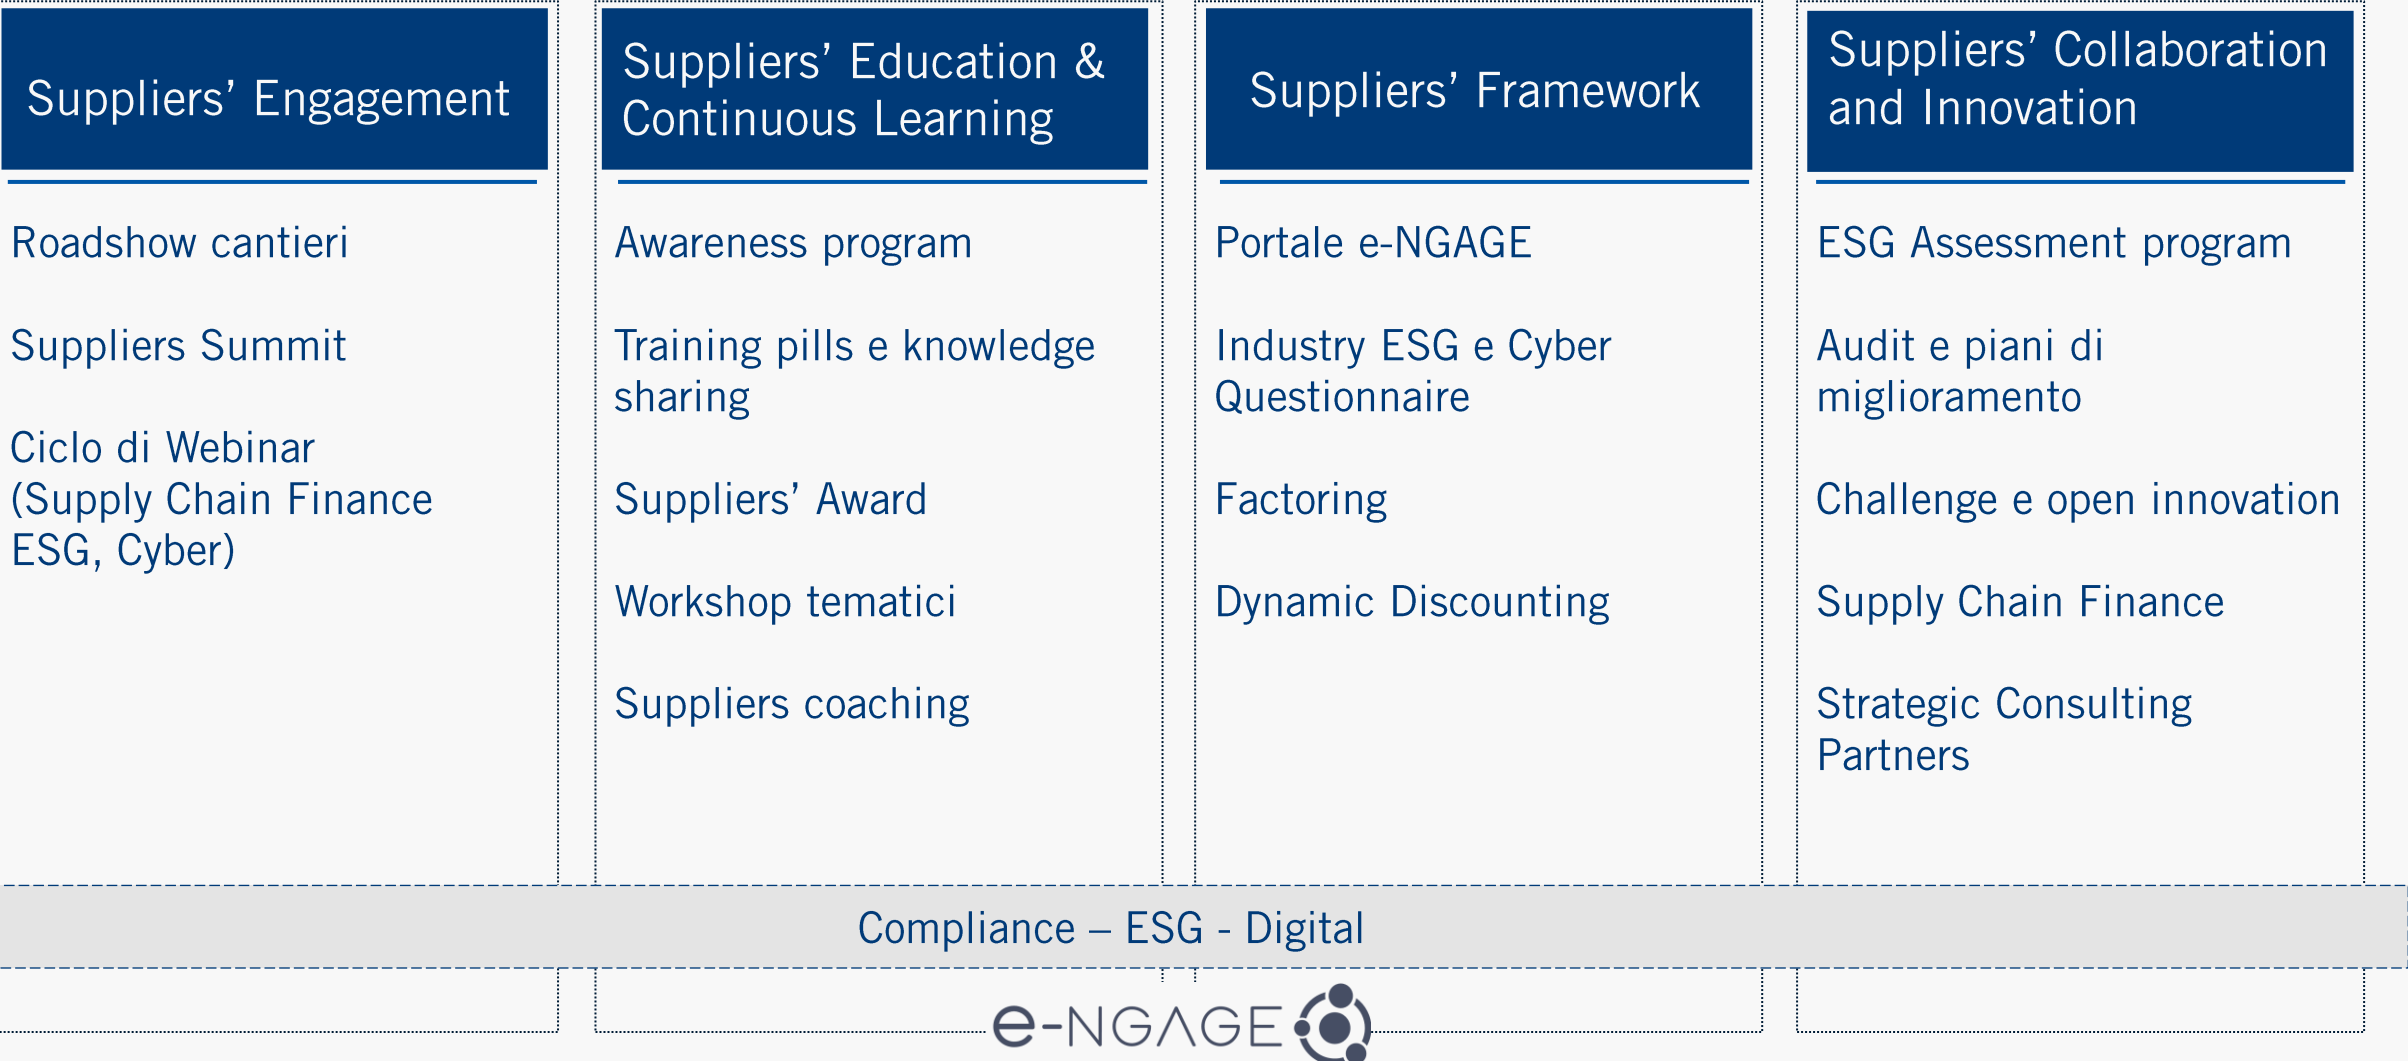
Suppliers’ Engagement

Roadshow cantieri

Suppliers Summit

Ciclo di Webinar (Supply Chain Finance ESG, Cyber)

Suppliers’ Education & Continuous Learning

Awareness program

Training pills e knowledge sharing

Suppliers’ Award

Workshop tematici

Suppliers coaching

Suppliers’ Framework

Portale e-NGAGE

Industry ESG e Cyber Questionnaire

Factoring

Dynamic Discounting

Suppliers’ Collaboration and Innovation

ESG Assessment program

Audit e piani di miglioramento

Challenge e open innovation

Supply Chain Finance

Strategic Consulting Partners

Compliance – ESG - Digital

e-NGAGE